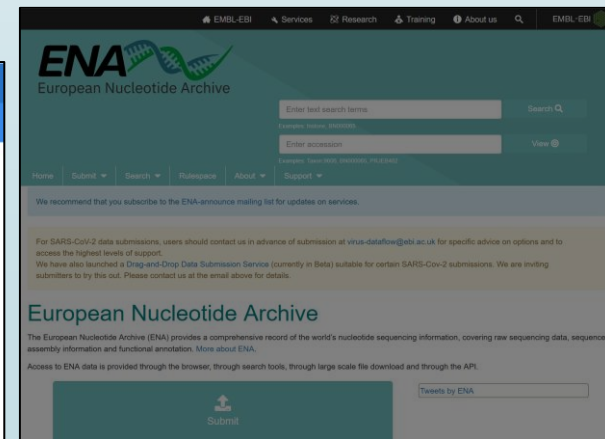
EMBL-EBI Services Research Training About us EMBL-EBI

ENA
European Nucleotide Archive

Enter text search terms
Search
Examples: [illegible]
Enter accession
View
Examples: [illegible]

Home Submit Search Rulespace About Support

We recommend that you subscribe to the ENA-announce mailing list for updates on services.

For SARS-CoV-2 data submissions, users should contact us in advance of submission at virus-dataflow@ebi.ac.uk for specific advice on options and to access the highest levels of support.
We have also launched a Drag-and-Drop Data Submission Service (currently in Beta) suitable for certain SARS-Cov-2 submissions. We are inviting submitters to try this out. Please contact us at the email above for details.

European Nucleotide Archive

The European Nucleotide Archive (ENA) provides a comprehensive record of the world's nucleotide sequencing information, covering raw sequencing data, sequence assembly information and functional annotation. More about ENA.

Access to ENA data is provided through the browser, through search tools, through large scale file download and through the API.

Tweets by ENA

Submit